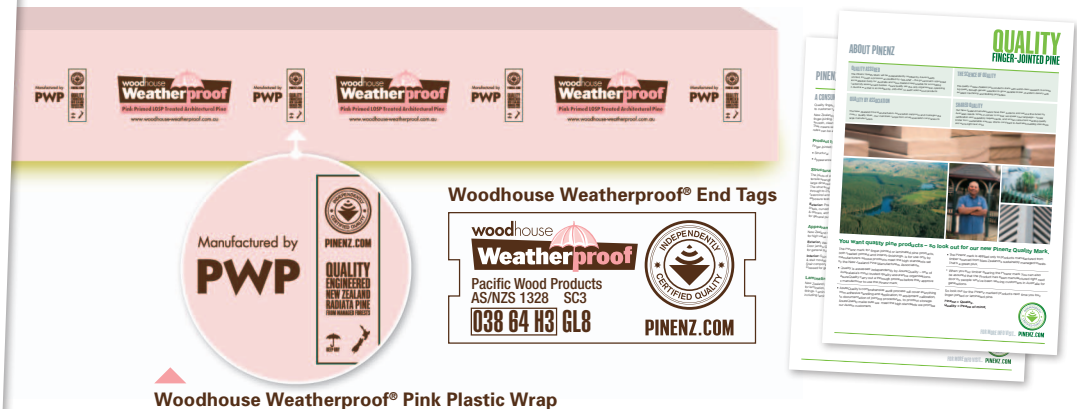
Manufactured by PWP

woodhouse Weatherproof

Pink Primed LOSP Treated Architectural Pine

www.woodhouse-weatherproof.com.au

Manufactured by PWP

woodhouse Weatherproof

Pink Primed LOSP Treated Architectural Pine

www.woodhouse-weatherproof.com.au

woodhouse Weatherproof

Pink Primed LOSP Treated Architectural Pine

www.woodhouse-weatherproof.com.au

Manufactured by

PWP

INDEPENDENTLY CERTIFIED QUALITY

PINENZ.COM

QUALITY ENGINEERED NEW ZEALAND RADIATA PINE FROM MANAGED FORESTS

Woodhouse Weatherproof® End Tags

woodhouse Weatherproof

Pacific Wood Products
AS/NZS 1328 SC3
038 64 H3 GL8

INDEPENDENTLY CERTIFIED QUALITY

PINENZ.COM

Woodhouse Weatherproof® Pink Plastic Wrap

ABOUT PINENZ

QUALITY
FINGER-JOINTED PINE

PINENZ

You want quality pine products – so look out for our new PineNZ Quality Mark.

PINENZ.COM

PINENZ.COM